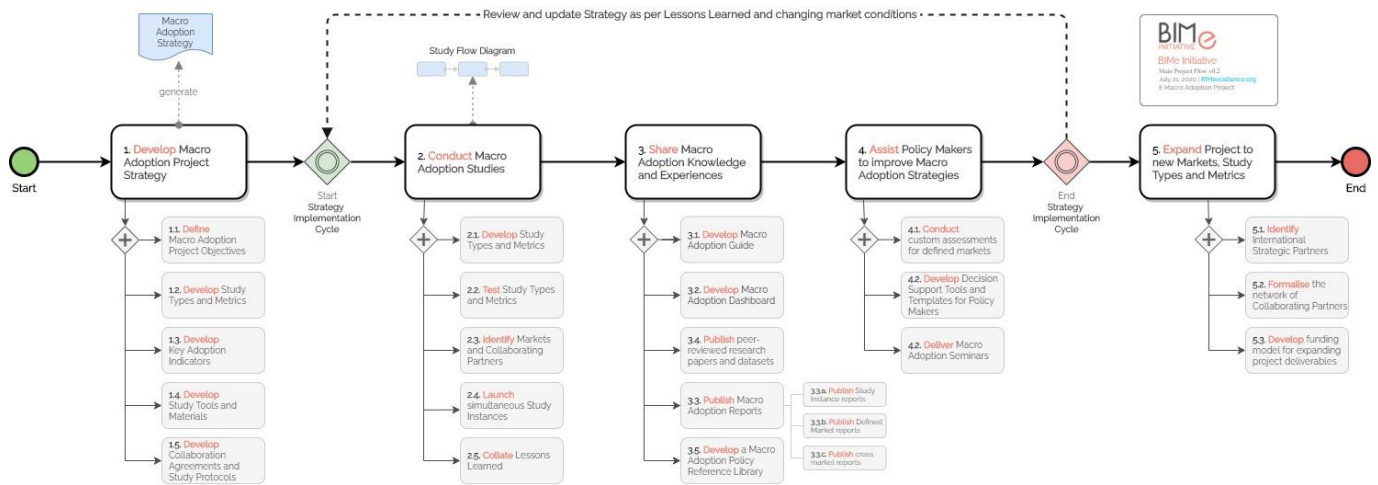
Review and update Strategy as per Lessons Learned and changing market conditions

Macro Adoption Strategy

generate

Start

1. Develop Macro Adoption Project Strategy

1.1. Define Macro Adoption Project Objectives

1.2. Develop Study Types and Metrics

1.3. Develop Key Adoption Indicators

1.4. Develop Study Tools and Materials

1.5. Develop Collaboration Agreements and Study Protocols

Start Strategy Implementation Cycle

Study Flow Diagram

2. Conduct Macro Adoption Studies

2.1. Develop Study Types and Metrics

2.2. Test Study Types and Metrics

2.3. Identify Markets and Collaborating Partners

2.4. Launch simultaneous Study Instances

2.5. Collate Lessons Learned

3. Share Macro Adoption Knowledge and Experiences

3.1. Develop Macro Adoption Guide

3.2. Develop Macro Adoption Dashboard

3.4. Publish peer-reviewed research papers and datasets

3.3. Publish Macro Adoption Reports

3.3.a. Publish Study Instance reports

3.3.b. Publish Defined Market reports

3.3.c. Publish cross market reports

3.5. Develop a Macro Adoption Policy Reference Library

4. Assist Policy Makers to improve Macro Adoption Strategies

4.1. Conduct custom assessments for defined markets

4.2. Develop Decision Support Tools and Templates for Policy Makers

4.2. Deliver Macro Adoption Seminars

End Strategy Implementation Cycle

BIMe INITIATIVE

BIMe Initiative
Main Project Flow v0.2
July 21, 2020 | BIMexcellence.org
E Macro Adoption Project

5. Expand Project to new Markets, Study Types and Metrics

5.1. Identify International Strategic Partners

5.2. Formalise the network of Collaborating Partners

5.3. Develop funding model for expanding project deliverables

End